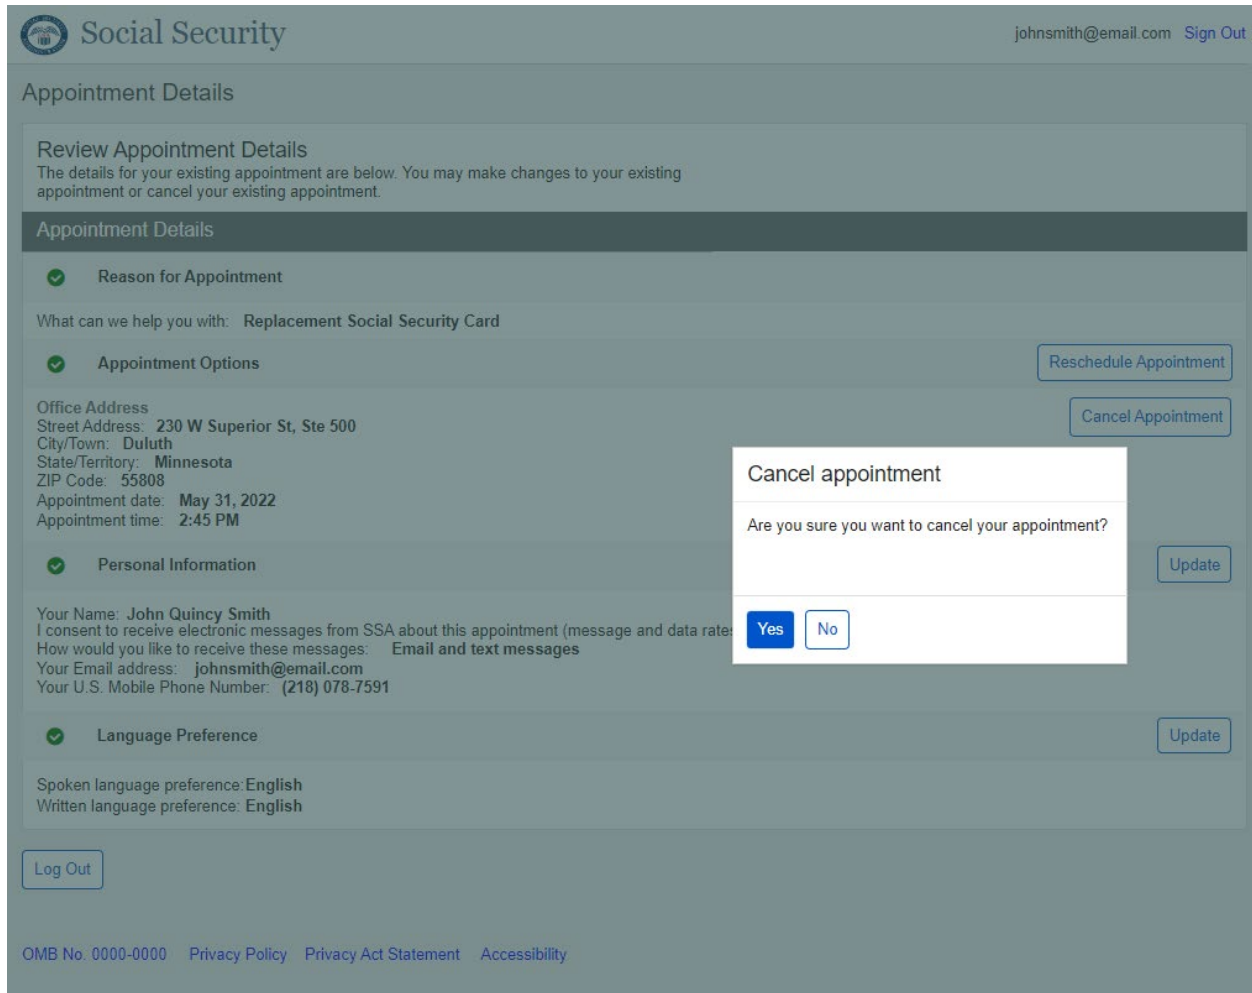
Social Security

johnsmith@email.com Sign Out

Appointment Details

Review Appointment Details
The details for your existing appointment are below. You may make changes to your existing appointment or cancel your existing appointment.

Appointment Details

Reason for Appointment

What can we help you with: Replacement Social Security Card

Appointment Options

Reschedule Appointment

Cancel Appointment

Office Address
Street Address: 230 W Superior St, Ste 500
City/Town: Duluth
State/Territory: Minnesota
ZIP Code: 55808
Appointment date: May 31, 2022
Appointment time: 2:45 PM

Cancel appointment

Are you sure you want to cancel your appointment?

Yes No

Personal Information

Update

Your Name: John Quincy Smith
I consent to receive electronic messages from SSA about this appointment (message and data rate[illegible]
How would you like to receive these messages: Email and text messages
Your Email address: johnsmith@email.com
Your U.S. Mobile Phone Number: (218) 078-7591

Language Preference

Update

Spoken language preference:English
Written language preference: English

Log Out

OMB No. 0000-0000 Privacy Policy Privacy Act Statement Accessibility